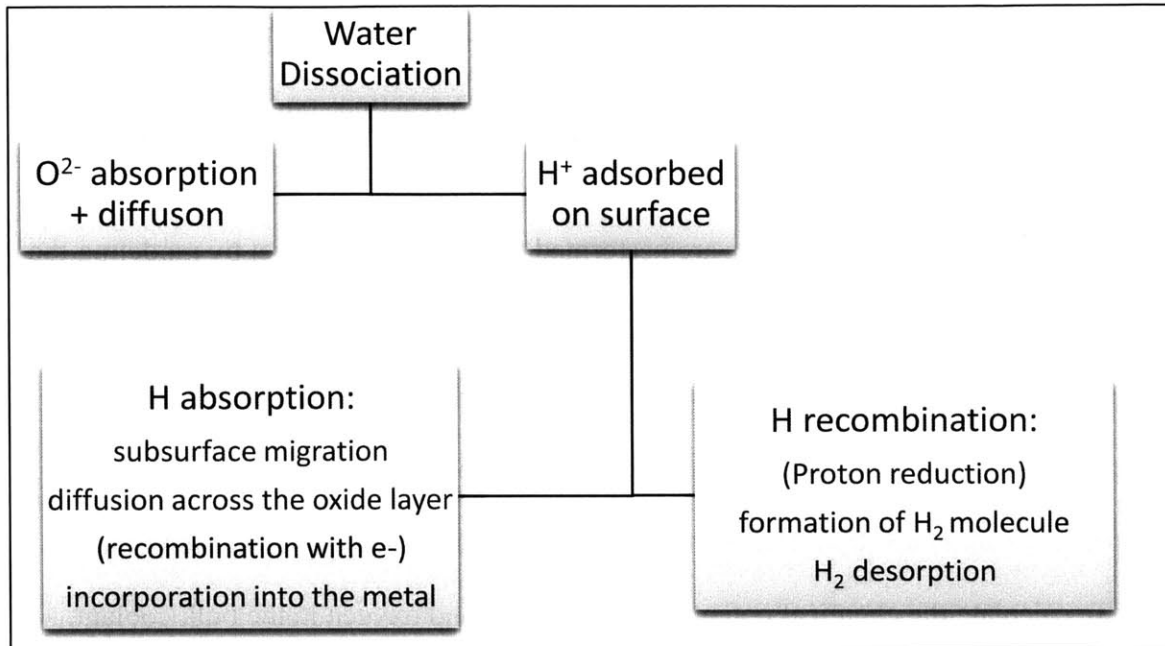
Water Dissociation

$O^{2-}$ absorption + diffuson

$H^+$ adsorbed on surface

H absorption:
subsurface migration
diffusion across the oxide layer
(recombination with e-)
incorporation into the metal

H recombination:
(Proton reduction)
formation of $H_2$ molecule
$H_2$ desorption